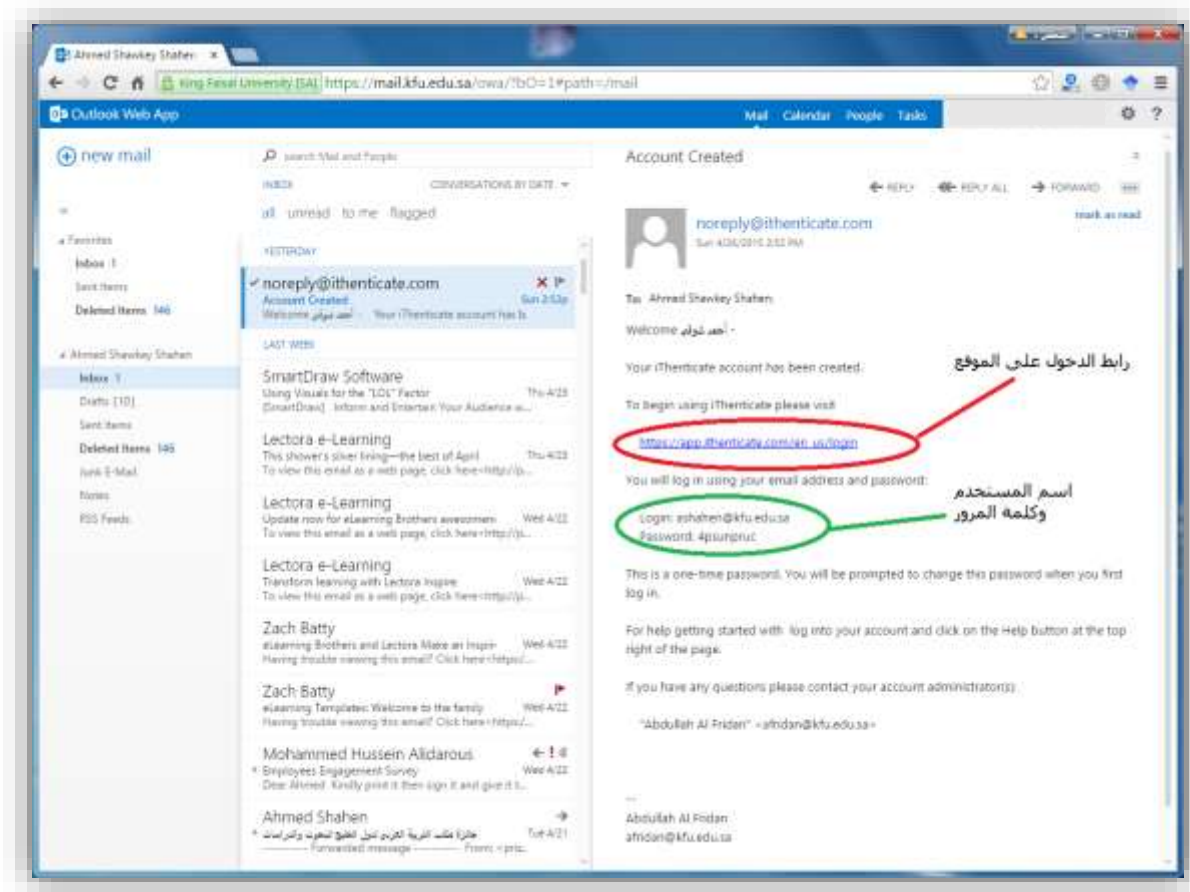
Ahmed Shawkey Shahen ×

King Faisal University [SA] https://mail.kfu.edu.sa/owa/?bO=1#path=/mail

Outlook Web App

Mail Calendar People Tasks

new mail

search Mail and People

INBOX CONVERSATIONS BY DATE

all unread to me flagged

Favorites
Inbox 1
Sent Items
Deleted Items 146

Ahmed Shawkey Shahen
Inbox 1
Drafts [10]
Sent Items
Deleted Items 146
Junk E-Mail
Notes
RSS Feeds

YESTERDAY

noreply@ithenticate.com
Account Created Sun 2:52p
Welcome أحمد شوقي - Your iThenticate account has b

LAST WEEK

SmartDraw Software
Using Visuals for the "LOL" Factor Thu 4/23
[SmartDraw] Inform and Entertain Your Audience w...

Lectora e-Learning
This shower's silver lining—the best of April Thu 4/23
To view this email as a web page, click here<http://p...

Lectora e-Learning
Update now for eLearning Brothers awesomen Wed 4/22
To view this email as a web page, click here<http://p...

Lectora e-Learning
Transform learning with Lectora Inspire Wed 4/22
To view this email as a web page, click here<http://p...

Zach Batty
eLearning Brothers and Lectora Make an Inspir Wed 4/22
Having trouble viewing this email? Click here<https/...

Zach Batty
eLearning Templates: Welcome to the family Wed 4/22
Having trouble viewing this email? Click here<https/...

Mohammed Hussein Alidarous
Employees Engagement Survey Wed 4/22
Dear Ahmed: Kindly print it then sign it and give it t...

Ahmed Shahen
جائزة مكتب التربية العربي لدول الخليج للبحوث والدراسات Tue 4/21
---------- Forwarded message ---------- From: <pric

Account Created

REPLY REPLY ALL FORWARD

mark as read

noreply@ithenticate.com
Sun 4/26/2015 2:52 PM

To: Ahmed Shawkey Shahen

Welcome أحمد شوقي -

Your iThenticate account has been created.

To begin using iThenticate please visit:

https://app.ithenticate.com/en_us/login

You will log in using your email address and password:

Login: ashahen@kfu.edu.sa
Password: 4psunpruc

This is a one-time password. You will be prompted to change this password when you first log in.

For help getting started with log into your account and click on the Help button at the top right of the page.

If you have any questions please contact your account administrator(s):

"Abdullah Al Fridan" <afridan@kfu.edu.sa>

--
Abdullah Al Fridan
afridan@kfu.edu.sa

رابط الدخول على الموقع

اسم المستخدم
وكلمة المرور